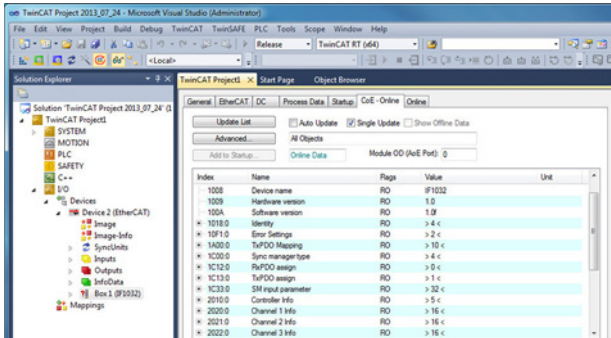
TwinCAT Project 2013_07_24 - Microsoft Visual Studio (Administrator)

File Edit View Project Build Debug TwinCAT TwinSAFE PLC Tools Scope Window Help

Release TwinCAT RT (x64)

<Local>

Solution Explorer

Solution 'TwinCAT Project 2013_07_24' (1

TwinCAT Project1

SYSTEM

MOTION

PLC

SAFETY

C++

I/O

Devices

Device 2 (EtherCAT)

Image

Image-Info

SyncUnits

Inputs

Outputs

InfoData

Box 1 (IF1032)

Mappings

TwinCAT Project1 × Start Page Object Browser

General EtherCAT DC Process Data Startup CoE - Online Online

Update List

Auto Update

Single Update

Show Offline Data

Advanced...

All Objects

Add to Startup...

Online Data

Module OD (AoE Port): 0

| Index | Name | Flags | Value | Unit |
|---|---|---|---|---|
| 1008 | Device name | RO | IF1032 | |
| 1009 | Hardware version | RO | 1.0 | |
| 100A | Software version | RO | 1.0f | |
| 1018:0 | Identity | RO | > 4 < | |
| 10F1:0 | Error Settings | RO | > 2 < | |
| 1A00:0 | TxPDO Mapping | RO | > 10 < | |
| 1C00:0 | Sync manager type | RO | > 4 < | |
| 1C12:0 | RxPDO assign | RO | > 0 < | |
| 1C13:0 | TxPDO assign | RO | > 1 < | |
| 1C33:0 | SM input parameter | RO | > 32 < | |
| 2010:0 | Controller Info | RO | > 5 < | |
| 2020:0 | Channel 1 Info | RO | > 16 < | |
| 2021:0 | Channel 2 Info | RO | > 16 < | |
| 2022:0 | Channel 3 Info | RO | > 16 < | |